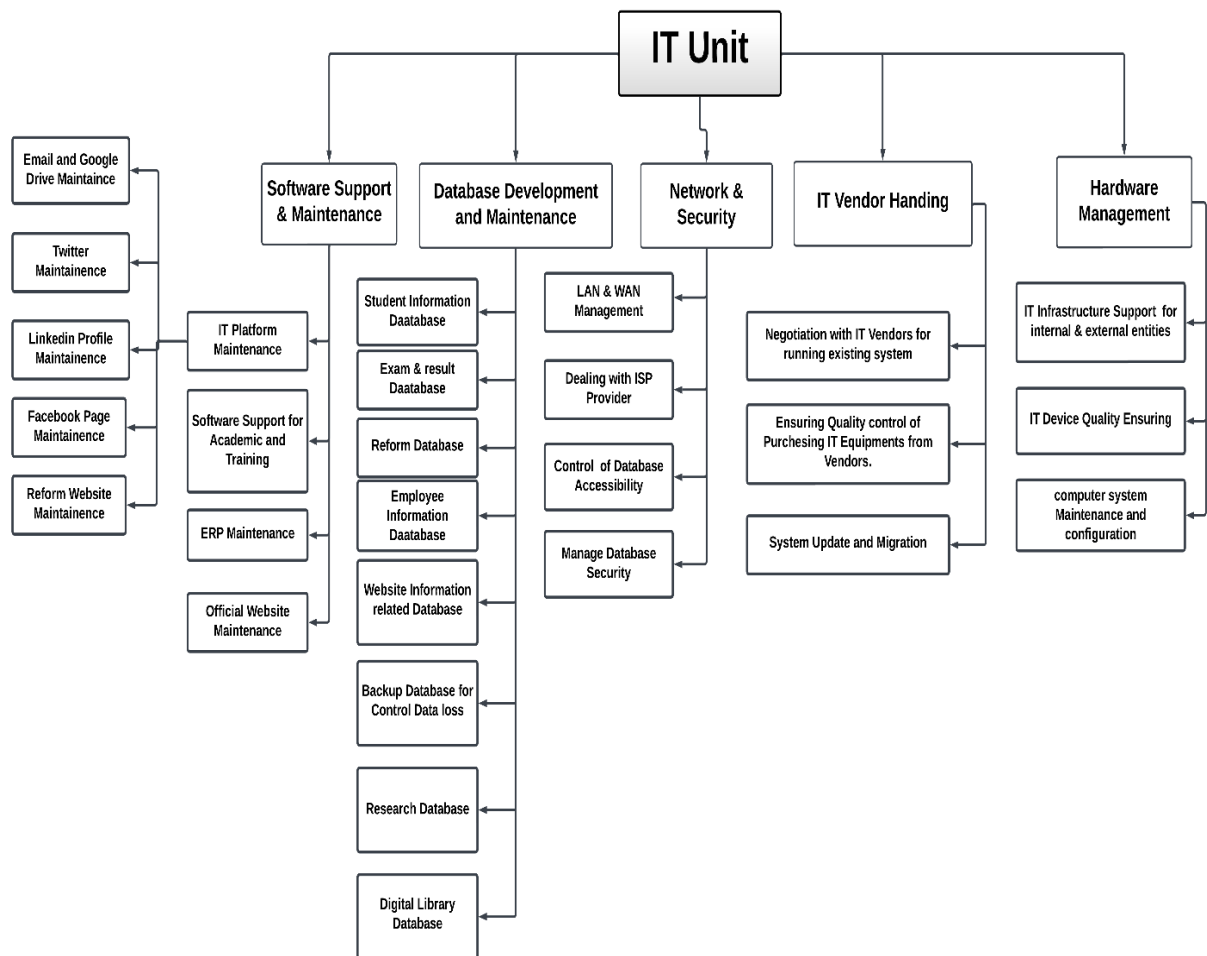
IT Unit

Software Support & Maintenance

Database Development and Maintenance

Network & Security

IT Vendor Handing

Hardware Management

Email and Google Drive Maintaince

Twitter Maintainence

Linkedin Profile Maintainence

Facebook Page Maintainence

Reform Website Maintainence

IT Platform Maintenance

Software Support for Academic and Training

ERP Maintenance

Official Website Maintenance

Student Information Daatabase

Exam & result Daatabase

Reform Database

Employee Information Daatabase

Website Information related Database

Backup Database for Control Data loss

Research Database

Digital Library Database

LAN & WAN Management

Dealing with ISP Provider

Control of Database Accessibility

Manage Database Security

Negotiation with IT Vendors for running existing system

Ensuring Quality control of Purchesing IT Equipments from Vendors.

System Update and Migration

IT Infrastructure Support for internal & external entities

IT Device Quality Ensuring

computer system Maintenance and configuration